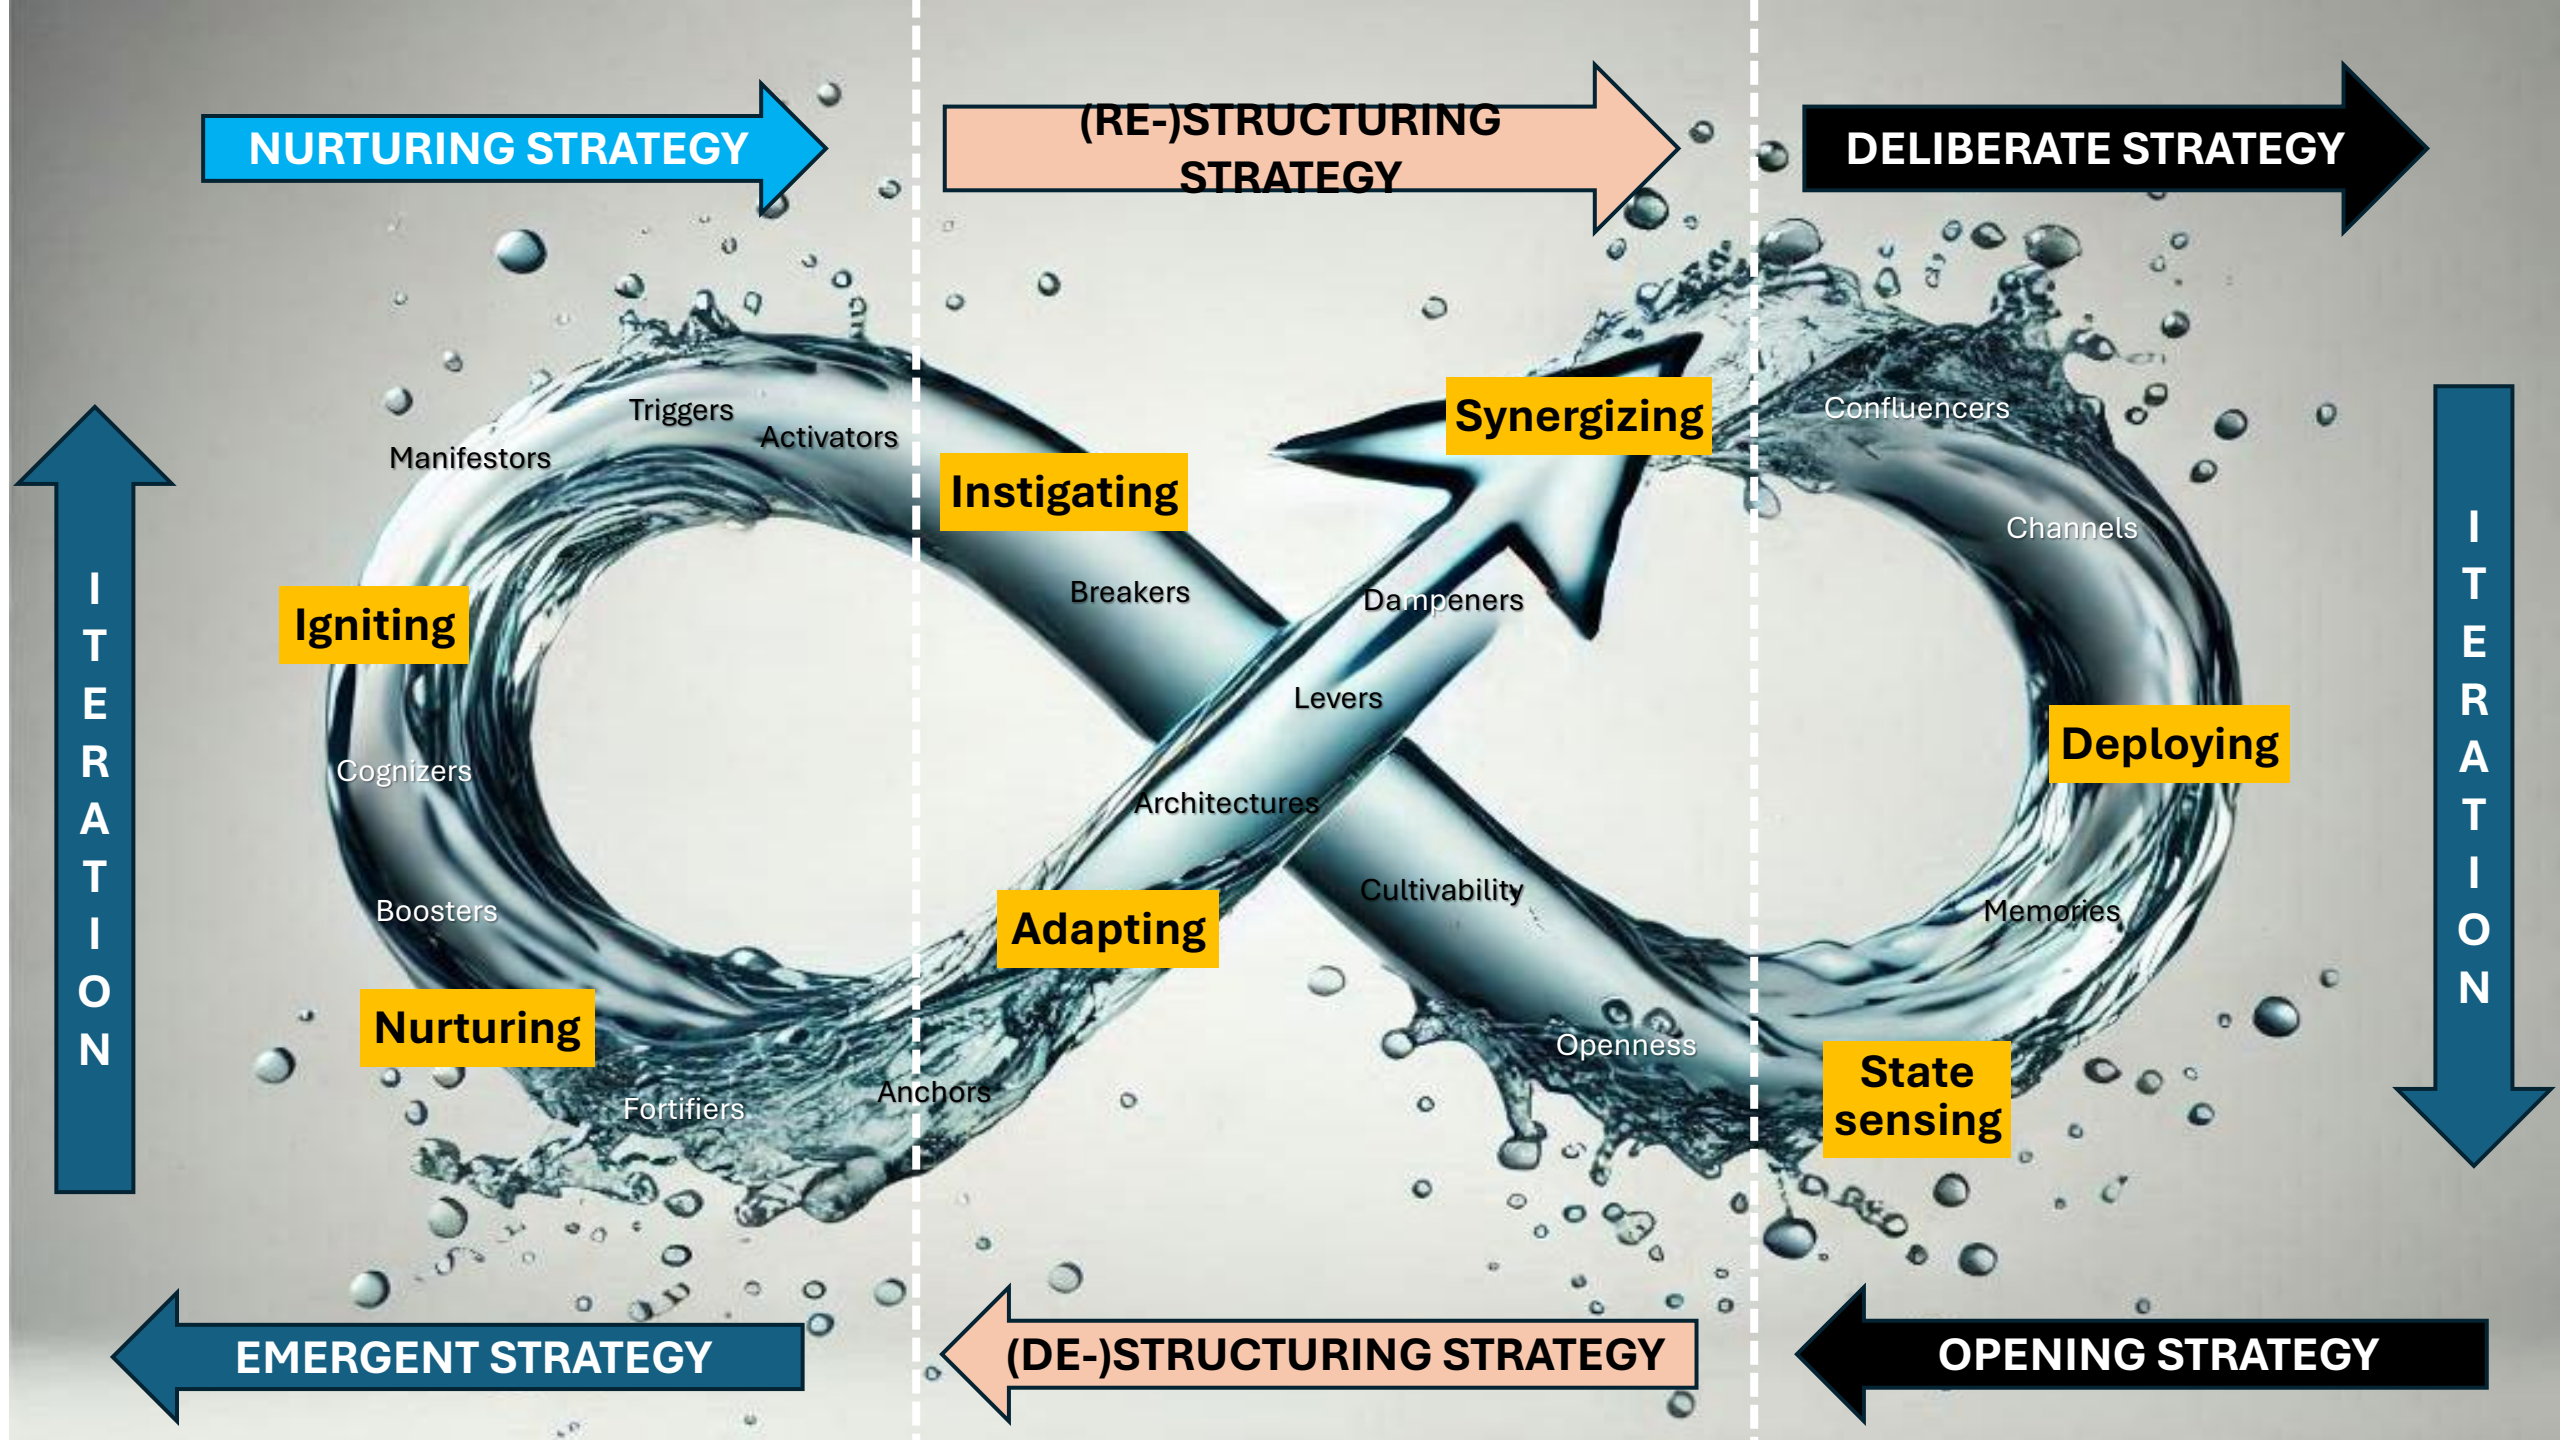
NURTURING STRATEGY

(RE-)STRUCTURING STRATEGY

DELIBERATE STRATEGY

ITERATION

Manifestors

Triggers

Activators

Instigating

Synergizing

Confluencers

Channels

Igniting

Breakers

Dampeners

Levers

Cognizers

Architectures

Deploying

Boosters

Cultivability

Adapting

Memories

Nurturing

Openness

Fortifiers

Anchors

State sensing

ITERATION

EMERGENT STRATEGY

(DE-)STRUCTURING STRATEGY

OPENING STRATEGY